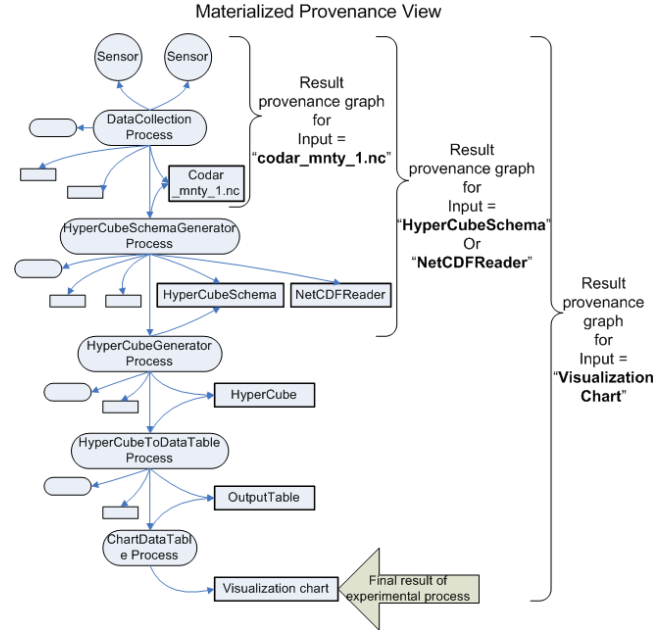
Materialized Provenance View

Sensor

Sensor

DataCollection Process

Codar _mnty_1.nc

Result provenance graph for Input = "codar_mnty_1.nc"

HyperCubeSchemaGenerator Process

HyperCubeSchema

NetCDFReader

Result provenance graph for Input = "HyperCubeSchema" Or "NetCDFReader"

HyperCubeGenerator Process

HyperCube

HyperCubeToDataTable Process

OutputTable

ChartDataTable Process

Visualization chart

Final result of experimental process

Result provenance graph for Input = "Visualization Chart"